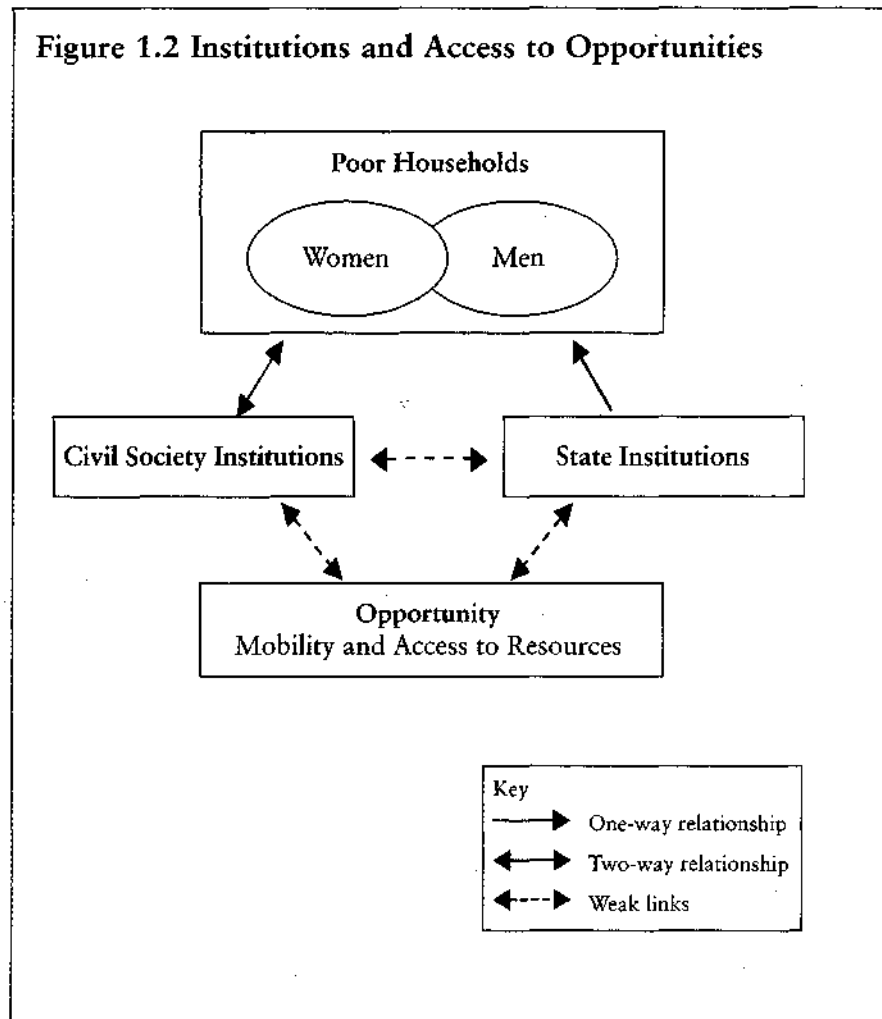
Figure 1.2 Institutions and Access to Opportunities

Poor Households

Women

Men

Civil Society Institutions

State Institutions

Opportunity
Mobility and Access to Resources

Key

One-way relationship

Two-way relationship

Weak links